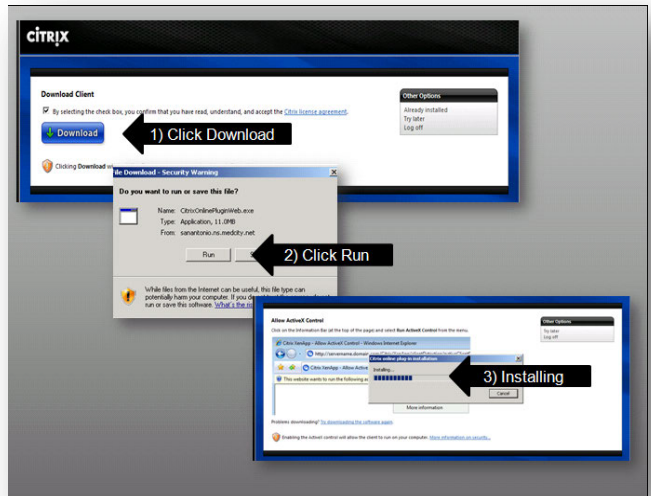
CITRIX

Download Client

By selecting the check box, you confirm that you have read, understand, and accept the Citrix license agreement.

Download

1) Click Download

Clicking Download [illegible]

Other Options
Already installed
Try later
Log off

ile Download - Security Warning

Do you want to run or save this file?

Name: CitrixOnlinePluginWeb.exe
Type: Application, 11.0MB
From: sanantonio.ns.medcity.net

Run

2) Click Run

While files from the Internet can be useful, this file type can potentially harm your computer. If you do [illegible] run or save this software. What's the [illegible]

Allow ActiveX Control

Click on the Information Bar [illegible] the top of the page and select Run ActiveX Control from the menu.

Citrix XenApp - Allow ActiveX Control - Windows Internet Explorer

Citrix online plug-in installation

Installing...

Cancel

3) Installing

This website wants to run the following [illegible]

More information

Other Options
Try later
Log off

Problems downloading? Try downloading the software again.

Enabling the ActiveX control will allow the client to run on your computer. More information on security...